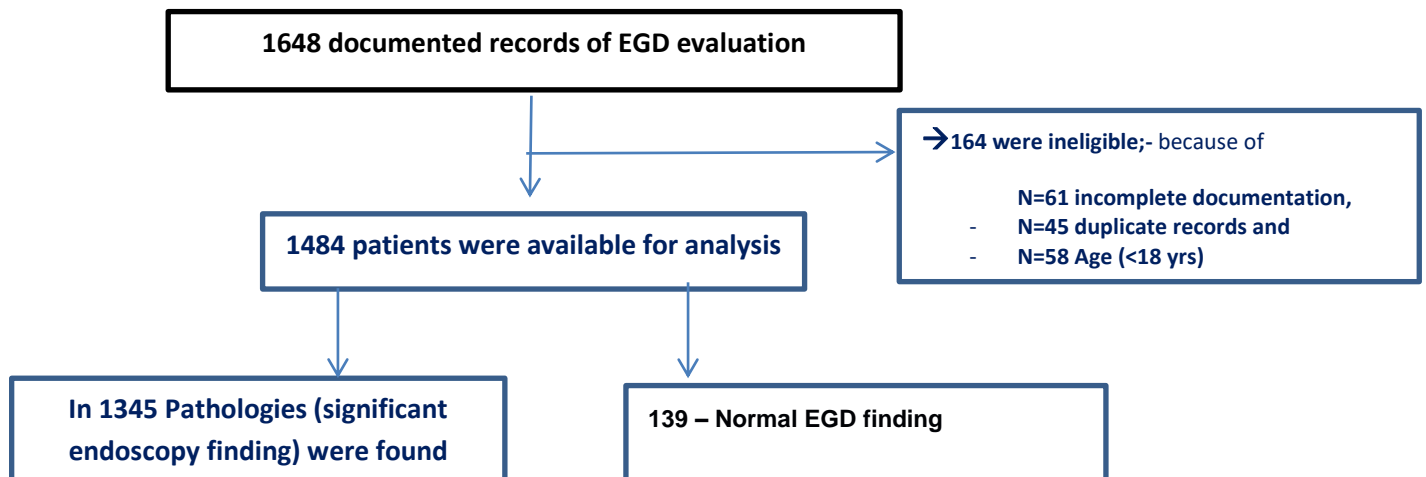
1648 documented records of EGD evaluation

→164 were ineligible;- because of

N=61 incomplete documentation,
- N=45 duplicate records and
- N=58 Age (<18 yrs)

1484 patients were available for analysis

In 1345 Pathologies (significant endoscopy finding) were found

139 – Normal EGD finding